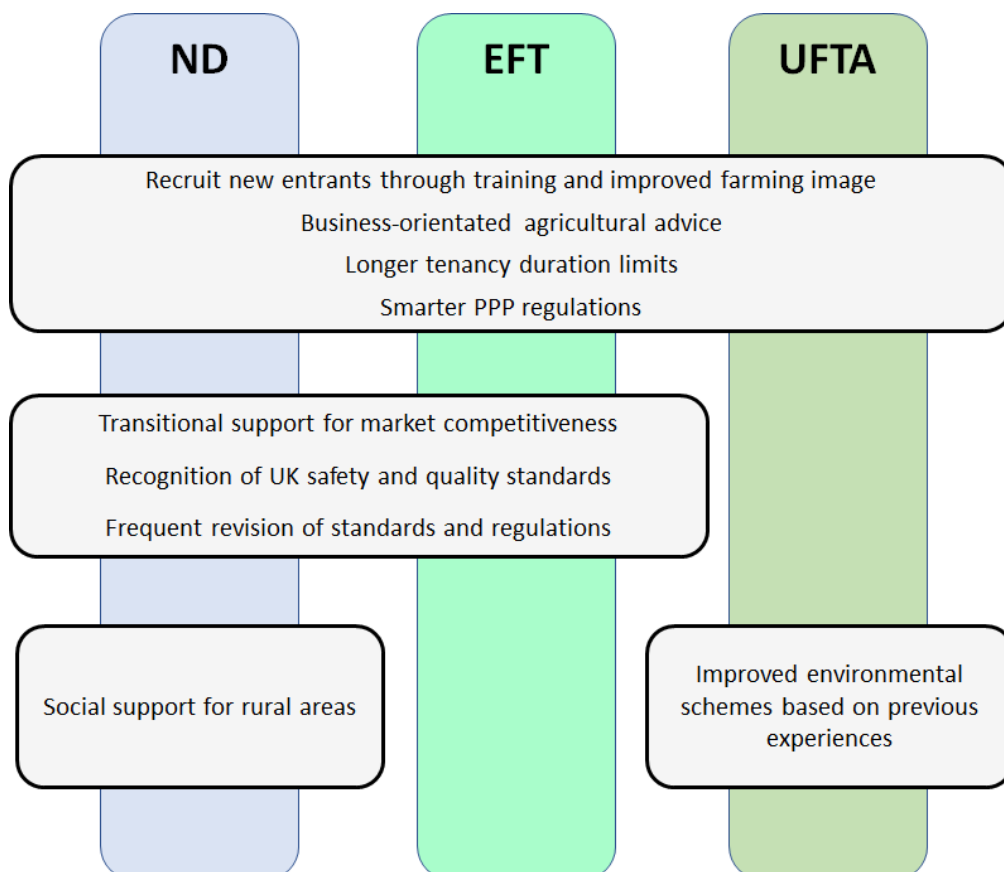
ND

EFT

UFTA

Recruit new entrants through training and improved farming image

Business-orientated agricultural advice

Longer tenancy duration limits

Smarter PPP regulations

Transitional support for market competitiveness

Recognition of UK safety and quality standards

Frequent revision of standards and regulations

Social support for rural areas

Improved environmental schemes based on previous experiences